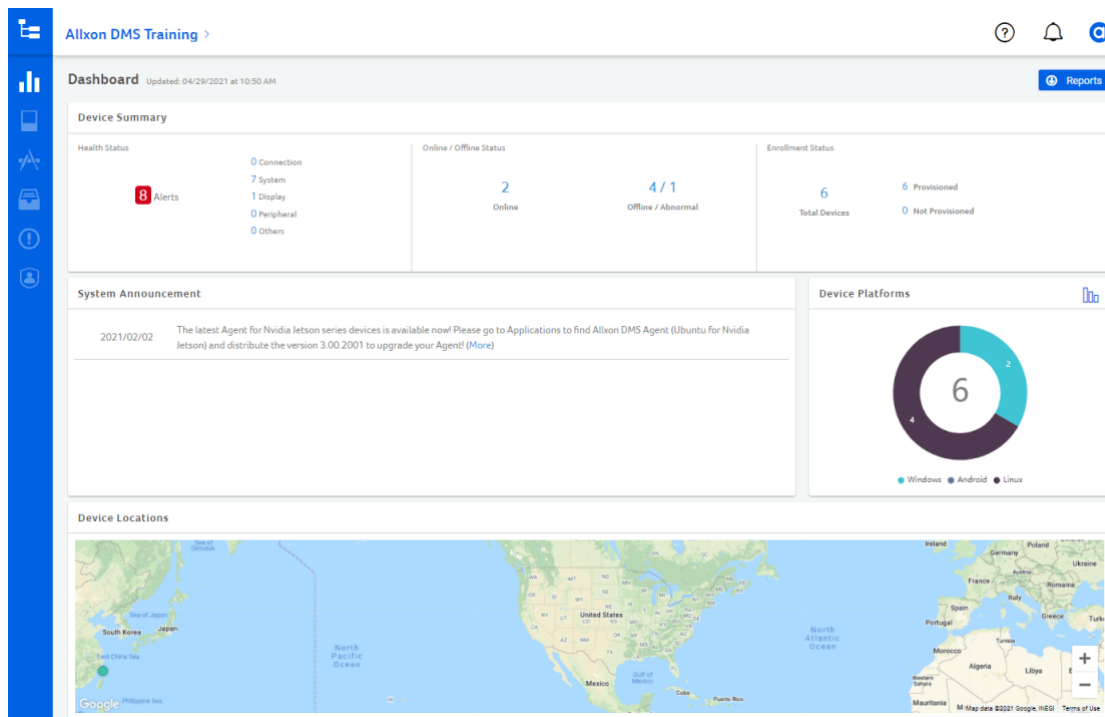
Allxon DMS Training >

Dashboard Updated: 04/29/2021 at 10:50 AM

Reports

Device Summary

Health Status

8 Alerts

0 Connection
7 System
1 Display
0 Peripheral
0 Others

Online / Offline Status

2
Online

4 / 1
Offline / Abnormal

Enrollment Status

6
Total Devices

6 Provisioned
0 Not Provisioned

System Announcement

2021/02/02 The latest Agent for Nvidia Jetson series devices is available now! Please go to Applications to find Allxon DMS Agent (Ubuntu for Nvidia Jetson) and distribute the version 3.00.2001 to upgrade your Agent! (More)

Device Platforms

6

2

4

Windows Android Linux

Device Locations

Sea of Okhotsk
Sea of Japan
South Korea
Japan
East China Sea
Philippine Sea
North Pacific Ocean
United States
Mexico
Gulf of Mexico
Cuba
Puerto Rico
North Atlantic Ocean
Ireland
Germany
Poland
Ukraine
France
Romania
Italy
Spain
Portugal
Greece
Turkey
Tunisia
Morocco
Algeria
Libya
Western Sahara
Mauritania
MT
ND
MN
WY
SD
NE
UT
CO
KS
AZ
NM
OK
TX
IA
MO
AR
MS
AL
GA
TN
KY
OH
WI
MI
NY
PA

Google
Map data ©2021 Google, INEGI Terms of Use